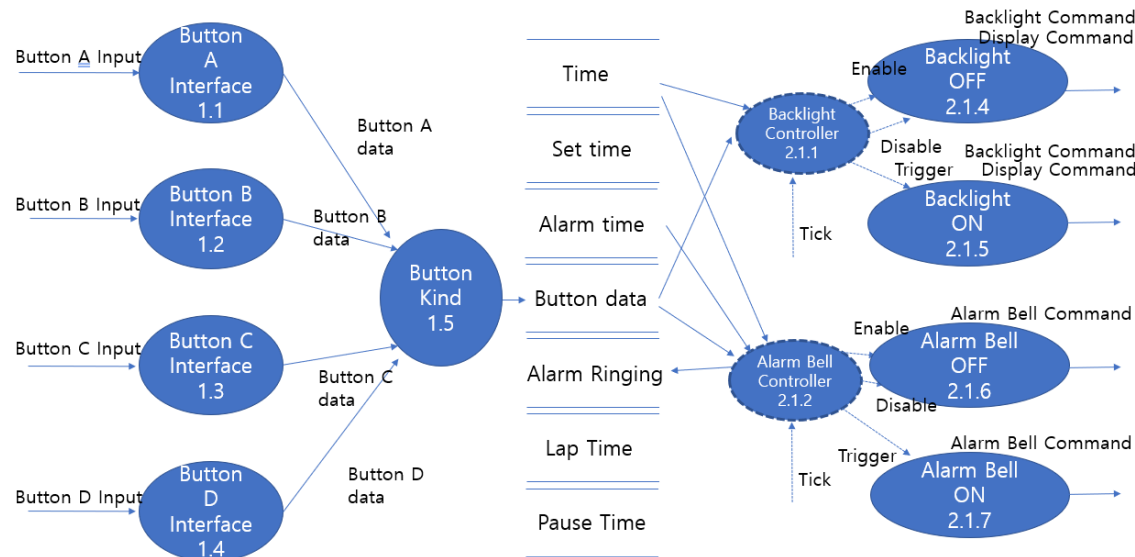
Button A Input

Button A Interface 1.1

Button A data

Button B Input

Button B Interface 1.2

Button B data

Button C Input

Button C Interface 1.3

Button C data

Button D Input

Button D Interface 1.4

Button D data

Button Kind 1.5

Time

Set time

Alarm time

Button data

Alarm Ringing

Lap Time

Pause Time

Backlight Controller 2.1.1

Tick

Enable

Disable

Trigger

Backlight Command

Display Command

Backlight OFF 2.1.4

Backlight Command

Display Command

Backlight ON 2.1.5

Alarm Bell Controller 2.1.2

Tick

Enable

Disable

Trigger

Alarm Bell Command

Alarm Bell OFF 2.1.6

Alarm Bell Command

Alarm Bell ON 2.1.7